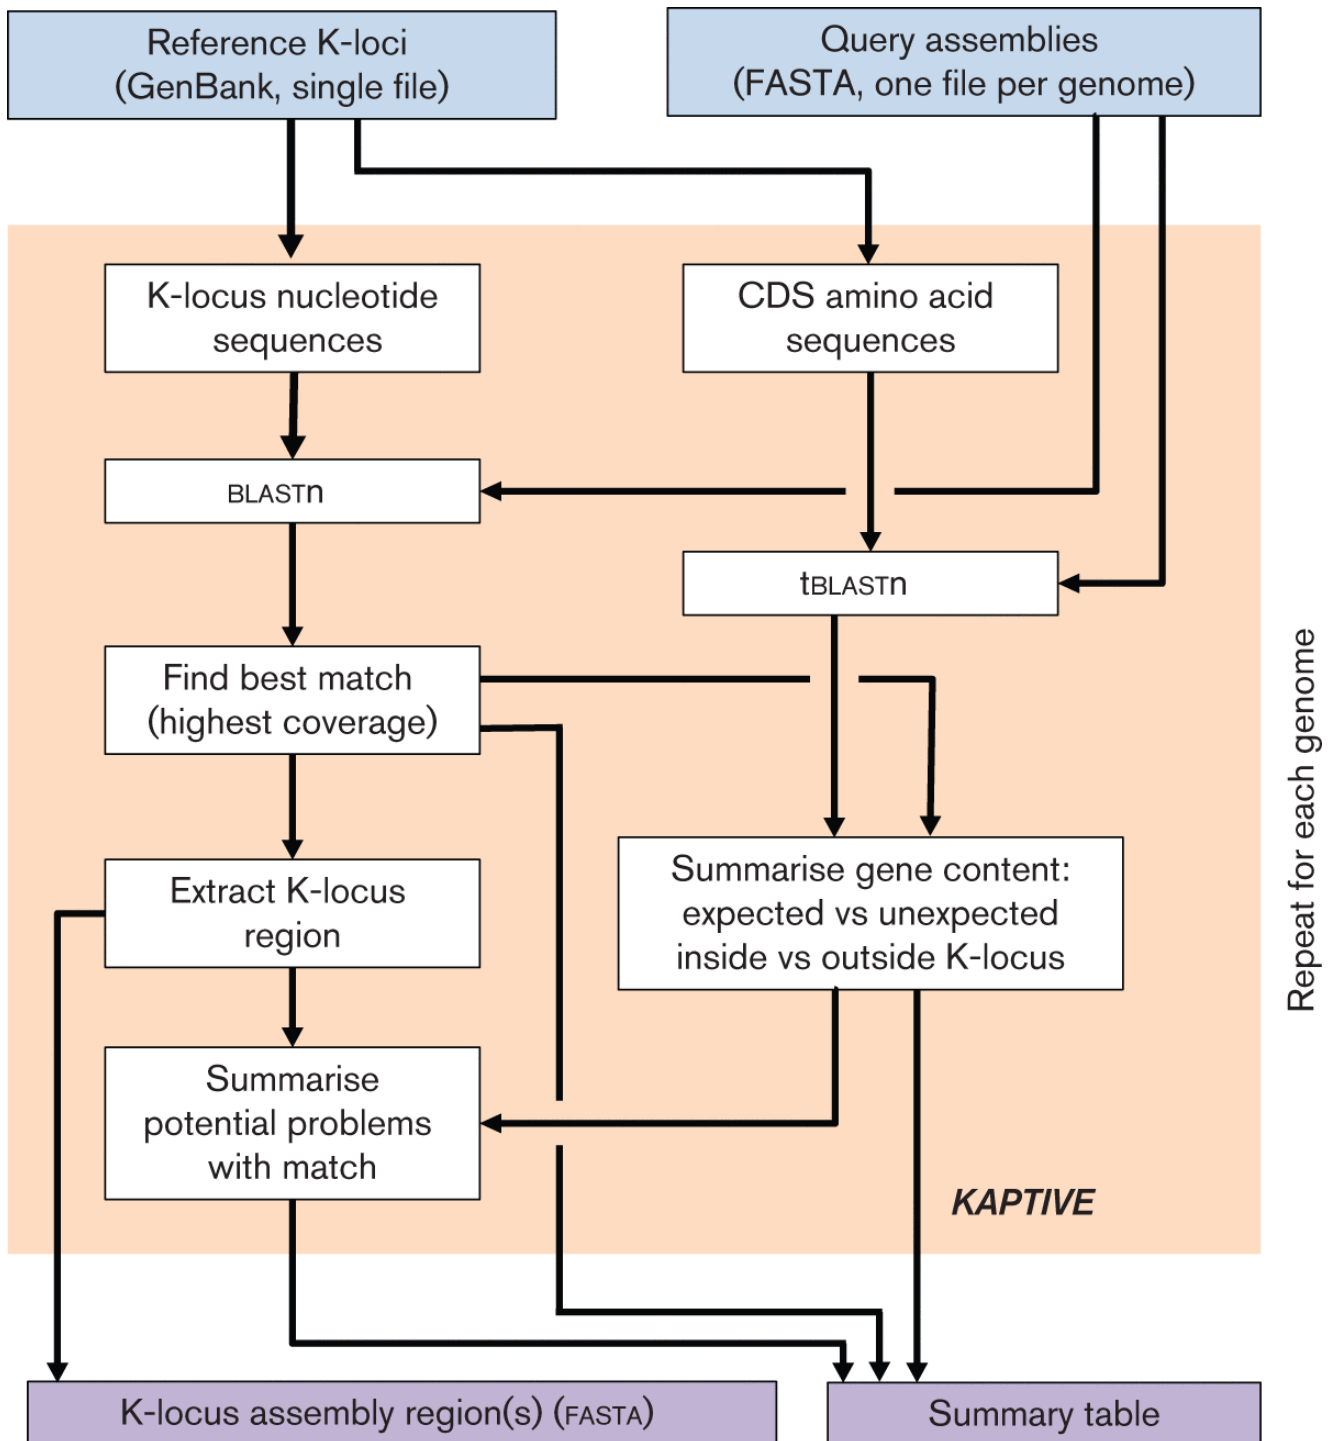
Reference K-loci (GenBank, single file)

Query assemblies (FASTA, one file per genome)

K-locus nucleotide sequences

CDS amino acid sequences

BLASTn

tBLASTn

Find best match (highest coverage)

Extract K-locus region

Summarise gene content: expected vs unexpected inside vs outside K-locus

Summarise potential problems with match

KAPTIVE

Repeat for each genome

K-locus assembly region(s) (FASTA)

Summary table